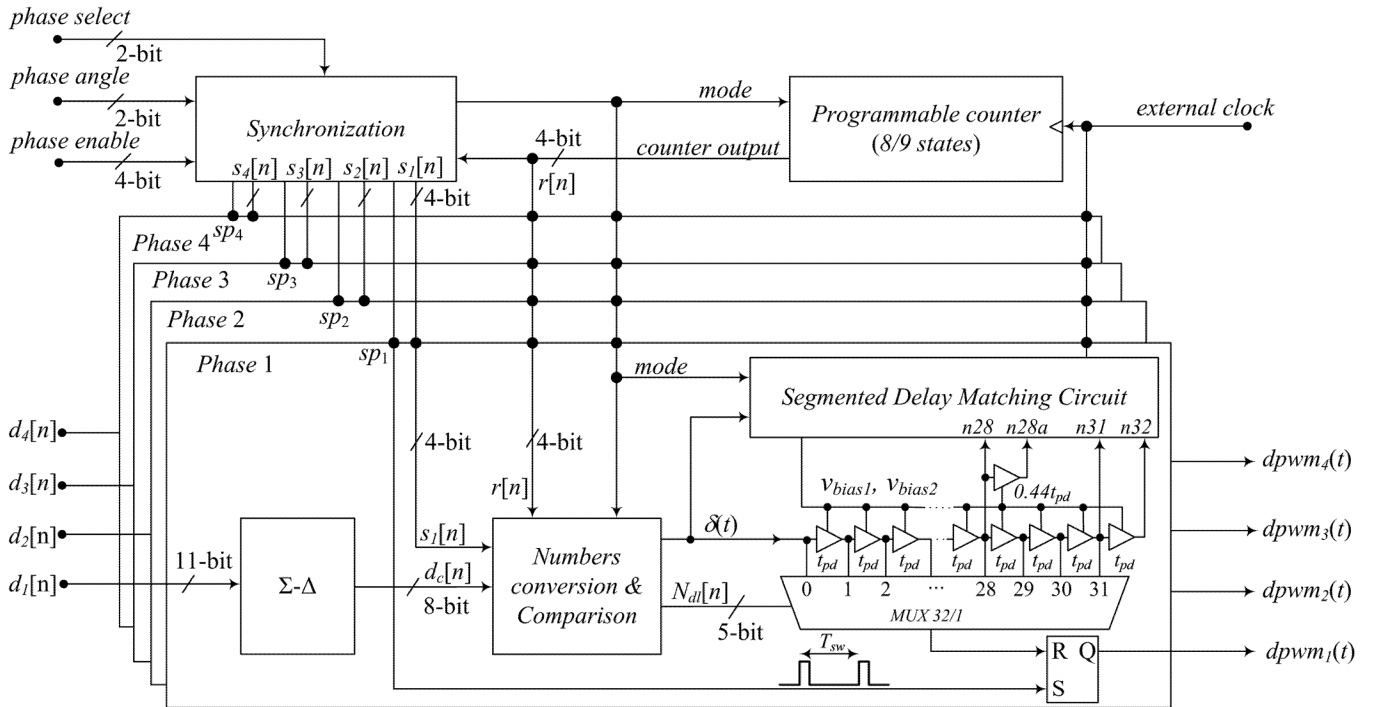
phase select
2-bit
phase angle
2-bit
phase enable
4-bit
Synchronization
$s_4[n]$ $s_3[n]$ $s_2[n]$ $s_1[n]$
4-bit
mode
Programmable counter (8/9 states)
external clock
4-bit
counter output
$r[n]$
$sp_4$
Phase 4
$sp_3$
Phase 3
$sp_2$
Phase 2
$sp_1$
Phase 1
mode
Segmented Delay Matching Circuit
n28 n28a n31 n32
$d_4[n]$
$d_3[n]$
$d_2$[n]
$d_1$[n]
4-bit
4-bit
$r[n]$
$v_{bias1}$, $v_{bias2}$
$0.44t_{pd}$
$dpwm_4(t)$
$dpwm_3(t)$
$dpwm_2(t)$
$dpwm_1(t)$
11-bit
Σ-Δ
$s_1[n]$
Numbers conversion & Comparison
$\delta(t)$
$d_c[n]$
8-bit
$N_{dl}[n]$
5-bit
$t_{pd}$ $t_{pd}$ $t_{pd}$ $t_{pd}$ $t_{pd}$ $t_{pd}$ $t_{pd}$ $t_{pd}$
0 1 2 ··· 28 29 30 31
MUX 32/1
$T_{sw}$
R Q
S